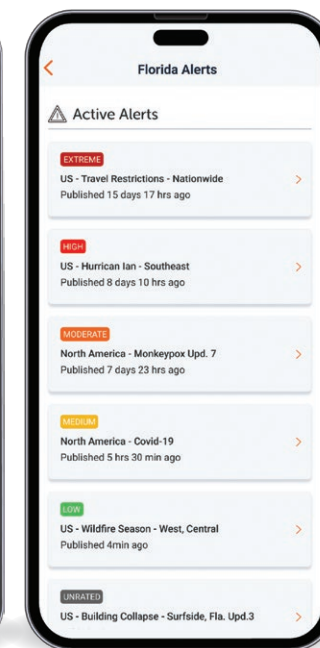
Florida Alerts

Active Alerts

EXTREME
US - Travel Restrictions - Nationwide
Published 15 days 17 hrs ago

HIGH
US - Hurrican Ian - Southeast
Published 8 days 10 hrs ago

MODERATE
North America - Monkeypox Upd. 7
Published 7 days 23 hrs ago

MEDIUM
North America - Covid-19
Published 5 hrs 30 min ago

LOW
US - Wildfire Season - West, Central
Published 4min ago

UNRATED
US - Building Collapse - Surfside, Fla. Upd.3